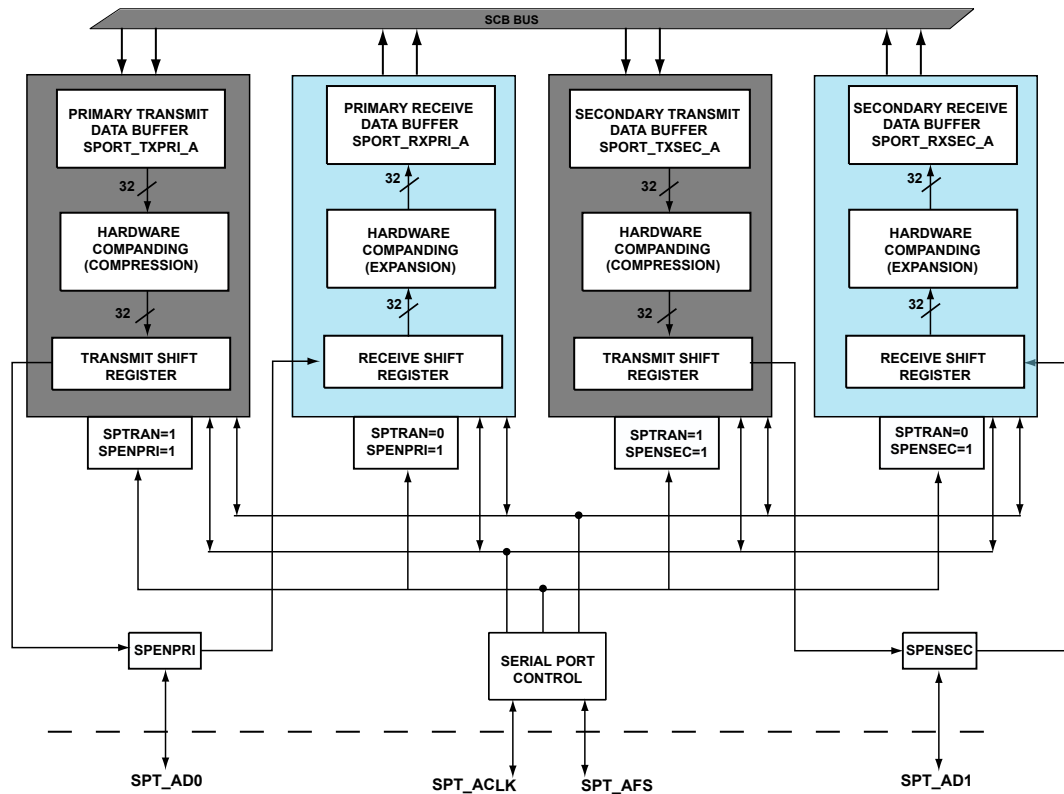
SCB BUS

PRIMARY TRANSMIT DATA BUFFER SPORT_TXPRI_A

32

HARDWARE COMPANDING (COMPRESSION)

32

TRANSMIT SHIFT REGISTER

SPTRAN=1
SPENPRI=1

PRIMARY RECEIVE DATA BUFFER SPORT_RXPRI_A

32

HARDWARE COMPANDING (EXPANSION)

32

RECEIVE SHIFT REGISTER

SPTRAN=0
SPENPRI=1

SECONDARY TRANSMIT DATA BUFFER SPORT_TXSEC_A

32

HARDWARE COMPANDING (COMPRESSION)

32

TRANSMIT SHIFT REGISTER

SPTRAN=1
SPENSEC=1

SECONDARY RECEIVE DATA BUFFER SPORT_RXSEC_A

32

HARDWARE COMPANDING (EXPANSION)

32

RECEIVE SHIFT REGISTER

SPTRAN=0
SPENSEC=1

SPENPRI

SERIAL PORT CONTROL

SPENSEC

SPT_AD0

SPT_ACLK

SPT_AFS

SPT_AD1